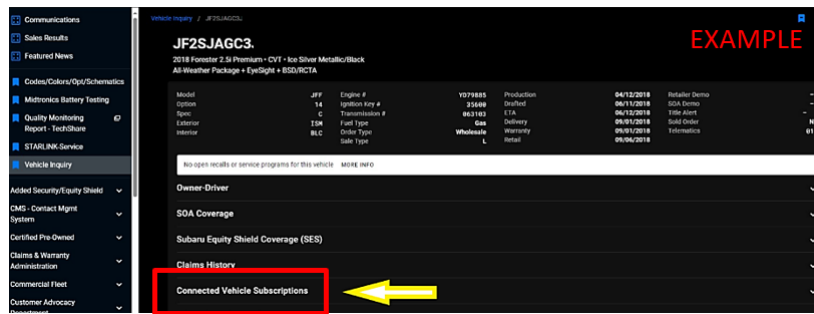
Communications
Sales Results
Featured News
Codes/Colors/Opt/Schematics
Midtronics Battery Testing
Quality Monitoring Report - TechShare
STARLINK-Service
Vehicle Inquiry
Added Security/Equity Shield
CMS - Contact Mgmt System
Certified Pre-Owned
Claims & Warranty Administration
Commercial Fleet
Customer Advocacy Department

Vehicle Inquiry / JF2SJAGC3.

JF2SJAGC3.

EXAMPLE

2018 Forester 2.5i Premium • CVT • Ice Silver Metallic/Black
All-Weather Package + EyeSight + BSD/RCTA

| Model | JFF | Engine # | YD79885 | Production | 04/12/2018 | Retailer Demo | – |
|---|---|---|---|---|---|---|---|
| Option | 14 | Ignition Key # | 35600 | Drafted | 06/11/2018 | SOA Demo | – |
| Spec | C | Transmission # | 063103 | ETA | 06/13/2018 | Title Alert | – |
| Exterior | TSM | Fuel Type | Gas | Delivery | 09/01/2018 | Sold Order | N |
| Interior | BLC | Order Type | Wholesale | Warranty | 09/01/2018 | Telematics | 01 |
| | | Sale Type | L | Retail | 09/06/2018 | | |

No open recalls or service programs for this vehicle MORE INFO

Owner-Driver

SOA Coverage

Subaru Equity Shield Coverage (SES)

Claims History

Connected Vehicle Subscriptions